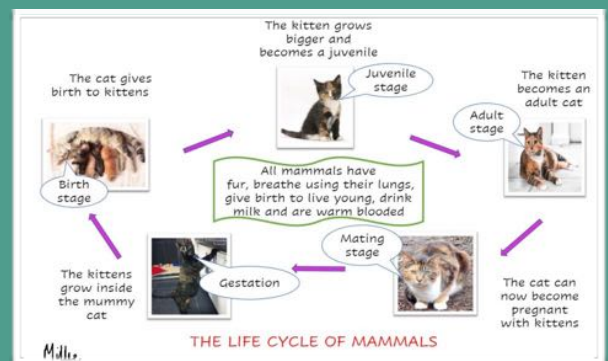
The kitten grows bigger and becomes a juvenile

Juvenile stage

The cat gives birth to kittens

The kitten becomes an adult cat

Adult stage

Birth stage

All mammals have fur, breathe using their lungs, give birth to live young, drink milk and are warm blooded

Mating stage

Gestation

The kittens grow inside the mummy cat

The cat can now become pregnant with kittens

THE LIFE CYCLE OF MAMMALS

Miller